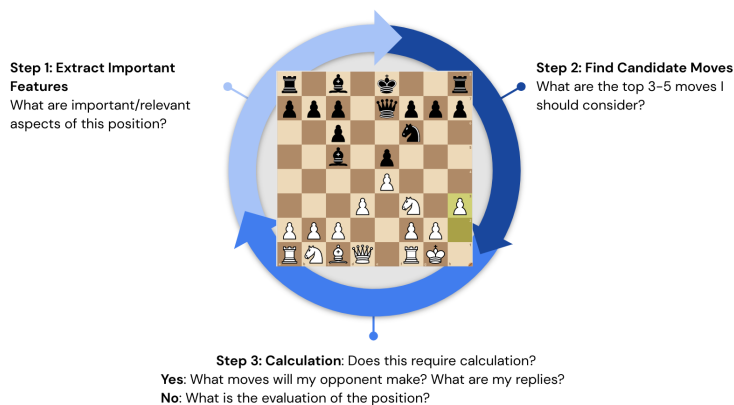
**Step 1: Extract Important Features**
What are important/relevant aspects of this position?

**Step 2: Find Candidate Moves**
What are the top 3-5 moves I should consider?

**Step 3: Calculation**: Does this require calculation?
**Yes**: What moves will my opponent make? What are my replies?
**No**: What is the evaluation of the position?